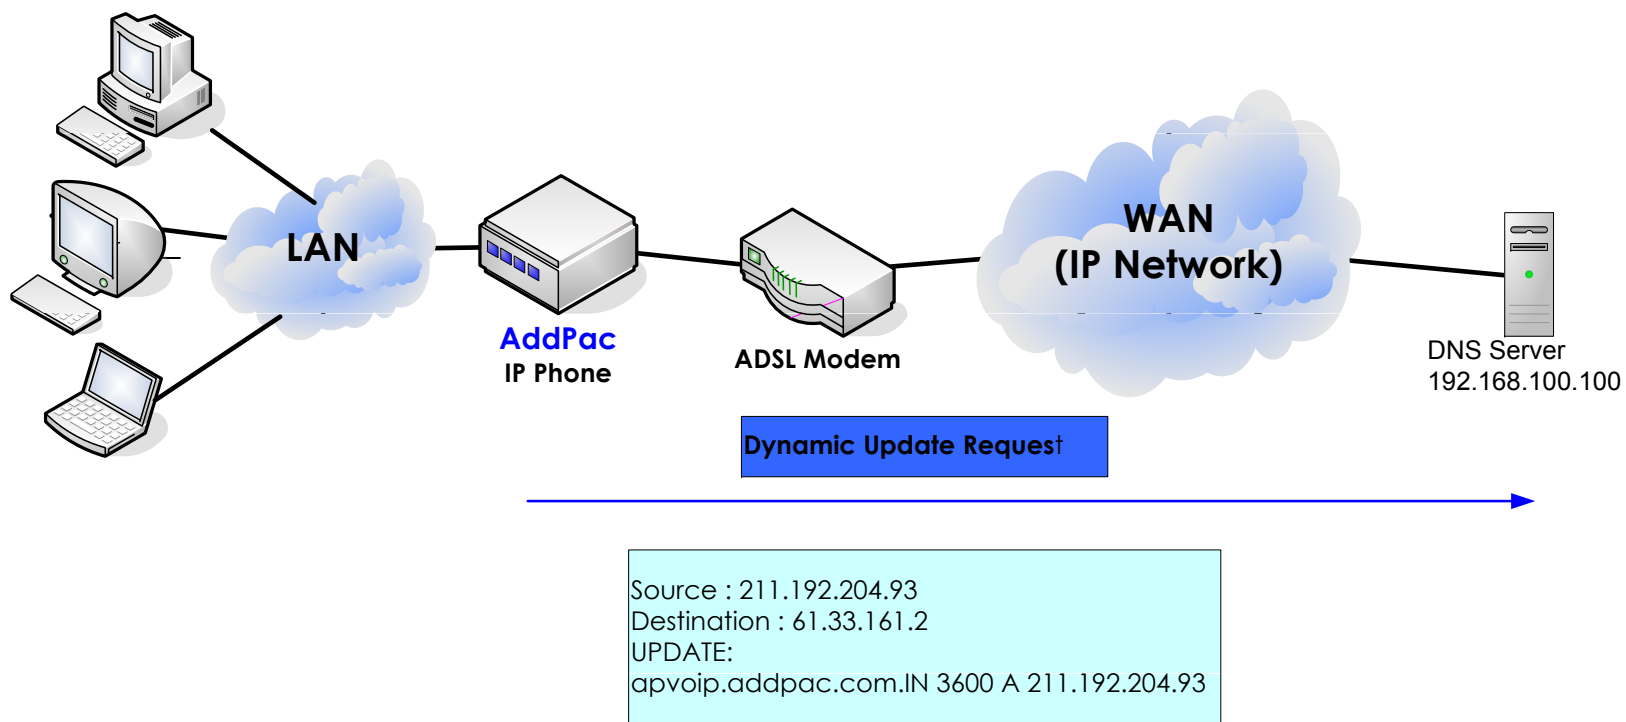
LAN

AddPac
IP Phone

ADSL Modem

WAN
(IP Network)

DNS Server
192.168.100.100

Dynamic Update Request

Source : 211.192.204.93
Destination : 61.33.161.2
UPDATE:
apvoip.addpac.com.IN 3600 A 211.192.204.93